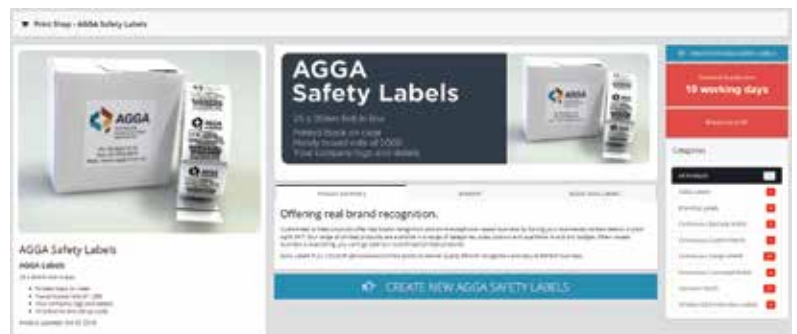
Print Shop - AGGA Safety Labels

AGGA

AGGA Safety Labels

AGGA Labels

AGGA
Safety Labels

25 x 35mm Roll in Box
Printed Stock on roll
Ready boxed rolls of 1000
Your Company logo and details

10 working days

Categories

Offering real brand recognition.

CREATE NEW AGGA SAFETY LABELS